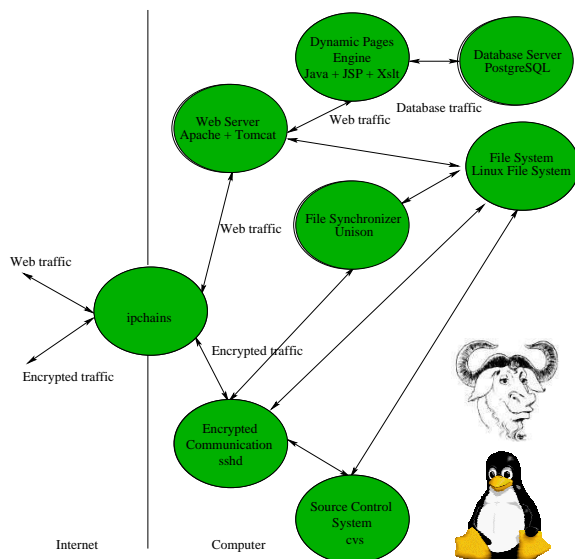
Dynamic Pages Engine Java + JSP + Xslt

Database Server PostgreSQL

Database traffic

Web Server Apache + Tomcat

Web traffic

File System Linux File System

File Synchronizer Unison

Web traffic

Web traffic

ipchains

Encrypted traffic

Encrypted traffic

Encrypted Communication sshd

Source Control System cvs

Internet

Computer